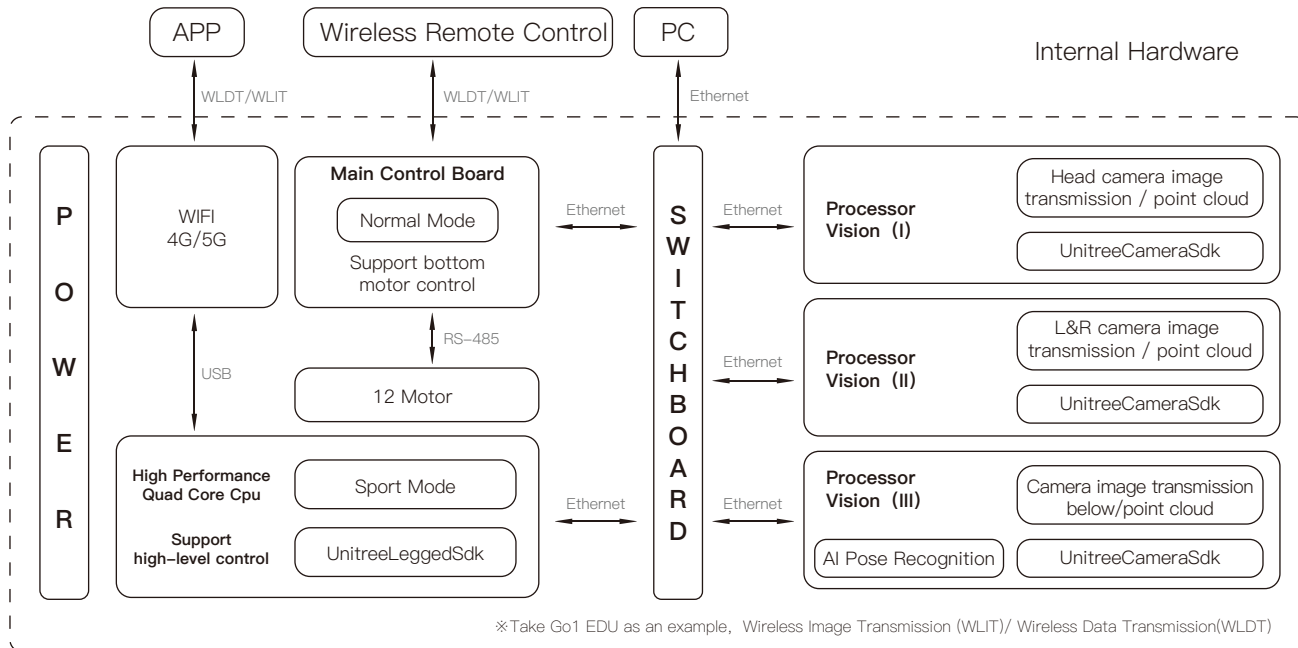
APP

Wireless Remote Control

PC

Internal Hardware

WLDT/WLIT

WLDT/WLIT

Ethernet

POWER

WIFI
4G/5G

Main Control Board

Normal Mode

Support bottom motor control

Ethernet

SWITCHBOARD

Ethernet

Processor Vision (I)

Head camera image transmission / point cloud

UnitreeCameraSdk

RS-485

USB

12 Motor

Ethernet

Processor Vision (II)

L&R camera image transmission / point cloud

UnitreeCameraSdk

High Performance Quad Core Cpu

Sport Mode

Support high-level control

UnitreeLeggedSdk

Ethernet

Ethernet

Processor Vision (III)

Camera image transmission below/point cloud

AI Pose Recognition

UnitreeCameraSdk

※Take Go1 EDU as an example, Wireless Image Transmission (WLIT)/ Wireless Data Transmission(WLDT)